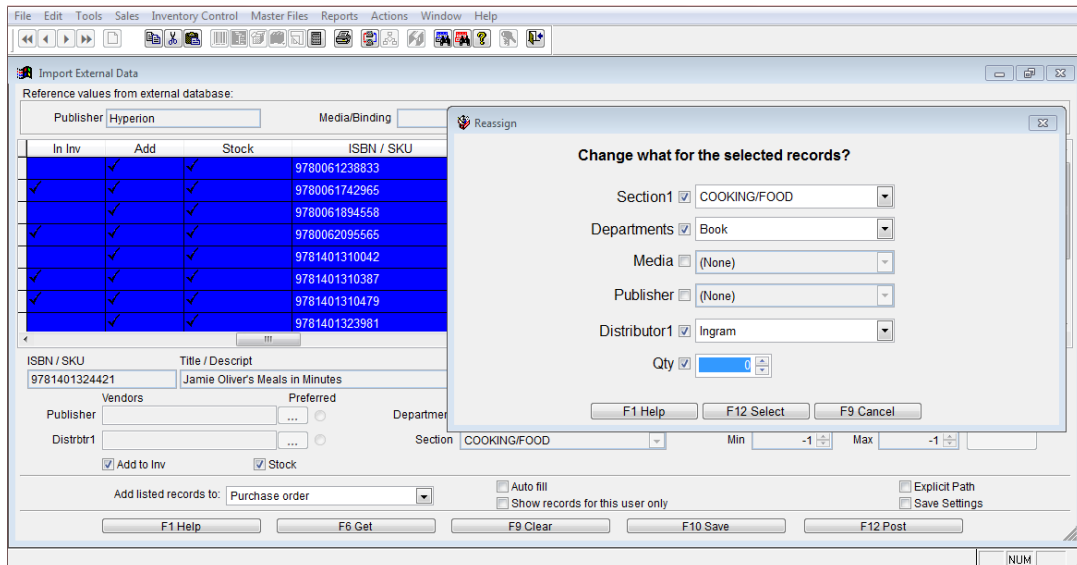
File Edit Tools Sales Inventory Control Master Files Reports Actions Window Help

Import External Data

Reference values from external database:

Publisher Hyperion

Media/Binding

| In Inv | Add | Stock | ISBN / SKU |
|---|---|---|---|
| | ✓ | ✓ | 9780061238833 |
| ✓ | ✓ | ✓ | 9780061742965 |
| | ✓ | ✓ | 9780061894558 |
| ✓ | ✓ | ✓ | 9780062095565 |
| | ✓ | ✓ | 9781401310042 |
| ✓ | ✓ | ✓ | 9781401310387 |
| ✓ | ✓ | ✓ | 9781401310479 |
| | ✓ | ✓ | 9781401323981 |

ISBN / SKU 9781401324421

Title / Descript Jamie Oliver's Meals in Minutes

Vendors Preferred

Publisher ...

Distrbtr1 ...

Departmen

Section COOKING/FOOD

Min -1 Max -1

Add to Inv Stock

Add listed records to: Purchase order

Auto fill

Show records for this user only

Explicit Path

Save Settings

F1 Help F6 Get F9 Clear F10 Save F12 Post

NUM

Reassign

Change what for the selected records?

Section1 COOKING/FOOD

Departments Book

Media (None)

Publisher (None)

Distributor1 Ingram

Qty 0

F1 Help F12 Select F9 Cancel